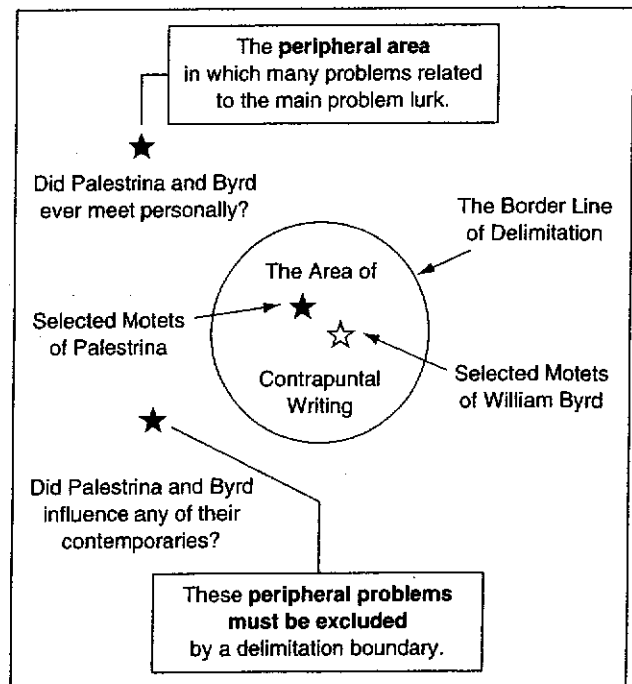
The **peripheral area** in which many problems related to the main problem lurk.

Did Palestrina and Byrd ever meet personally?

The Border Line of Delimitation

The Area of

Selected Motets of Palestrina

Contrapuntal Writing

Selected Motets of William Byrd

Did Palestrina and Byrd influence any of their contemporaries?

These **peripheral problems must be excluded** by a delimitation boundary.